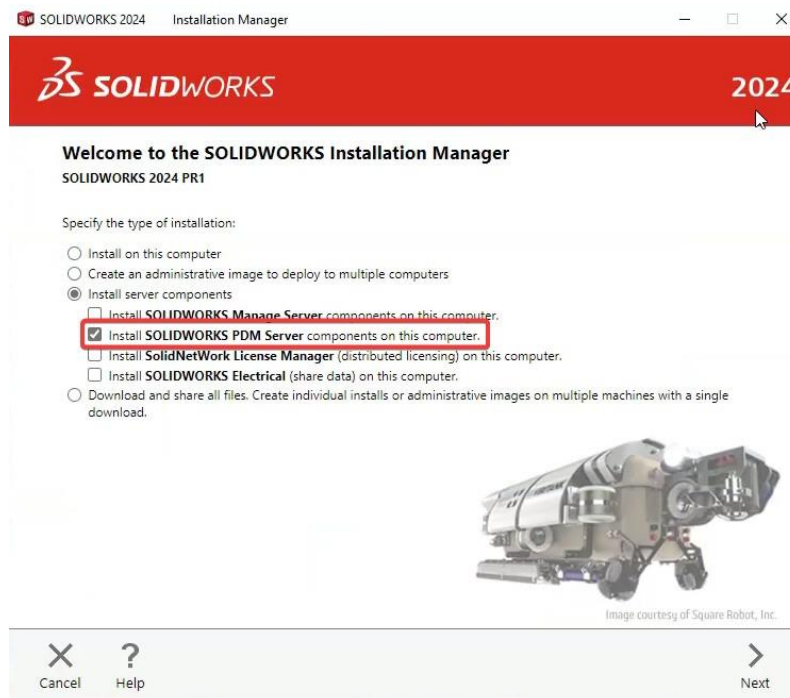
SOLIDWORKS 2024 Installation Manager

SOLIDWORKS

2024

Welcome to the SOLIDWORKS Installation Manager

SOLIDWORKS 2024 PR1

Specify the type of installation:

Install on this computer

Create an administrative image to deploy to multiple computers

Install server components

Install SOLIDWORKS Manage Server components on this computer.

Install SOLIDWORKS PDM Server components on this computer.

Install SolidNetWork License Manager (distributed licensing) on this computer.

Install SOLIDWORKS Electrical (share data) on this computer.

Download and share all files. Create individual installs or administrative images on multiple machines with a single download.

Image courtesy of Square Robot, Inc.

Cancel

Help

Next